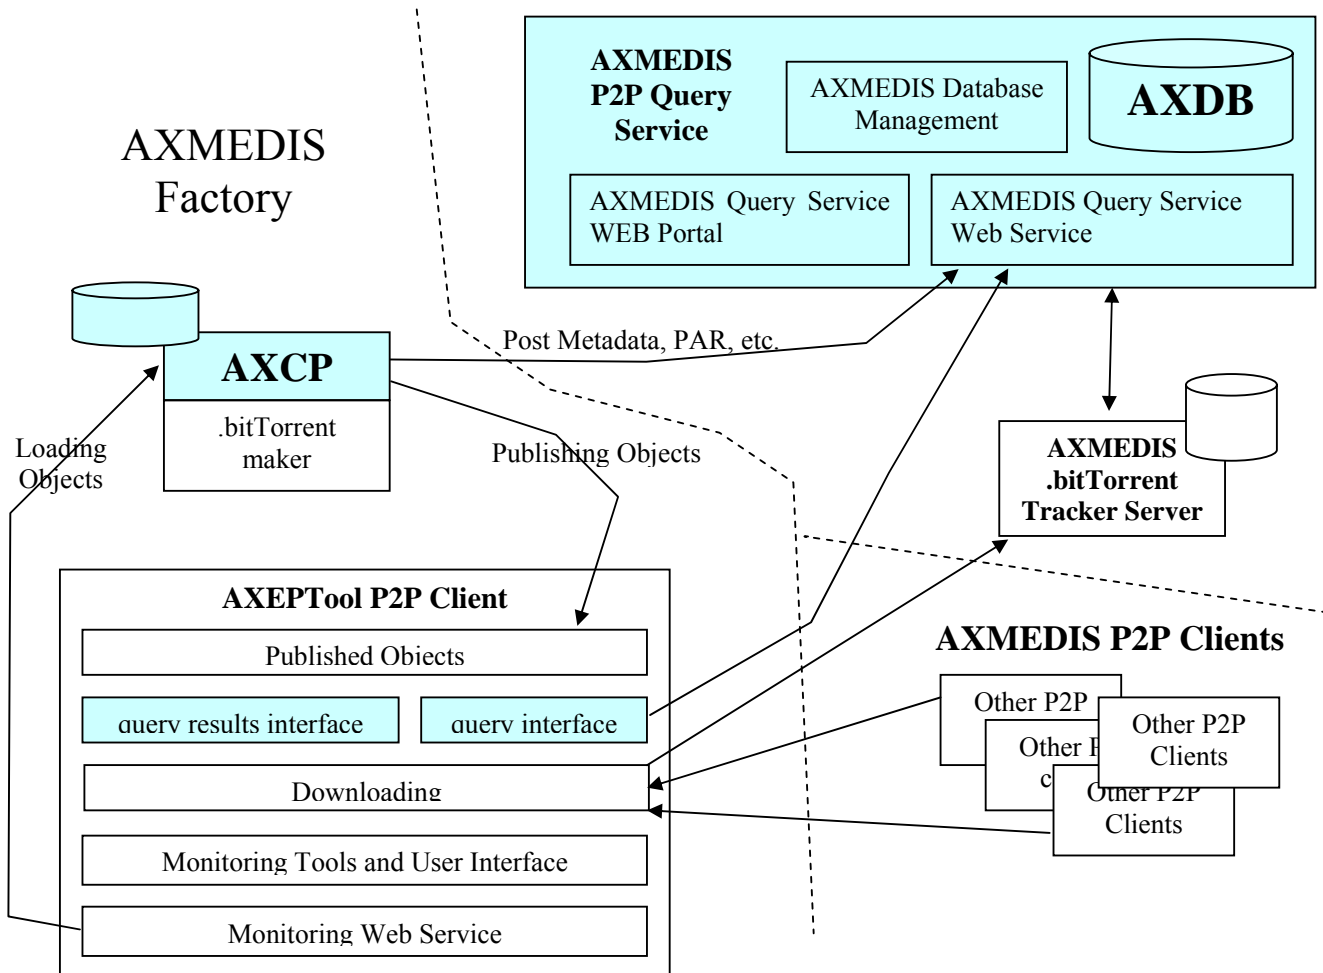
AXMEDIS P2P Query Service

AXMEDIS Database Management

AXDB

AXMEDIS Query Service WEB Portal

AXMEDIS Query Service Web Service

AXMEDIS Factory

AXCP

.bitTorrent maker

Post Metadata, PAR, etc.

Loading Objects

Publishing Objects

AXMEDIS .bitTorrent Tracker Server

AXEPTool P2P Client

Published Objects

query results interface

query interface

Downloading

Monitoring Tools and User Interface

Monitoring Web Service

AXMEDIS P2P Clients

Other P2P

Other P

c

Other P2P Clients

Other P2P Clients